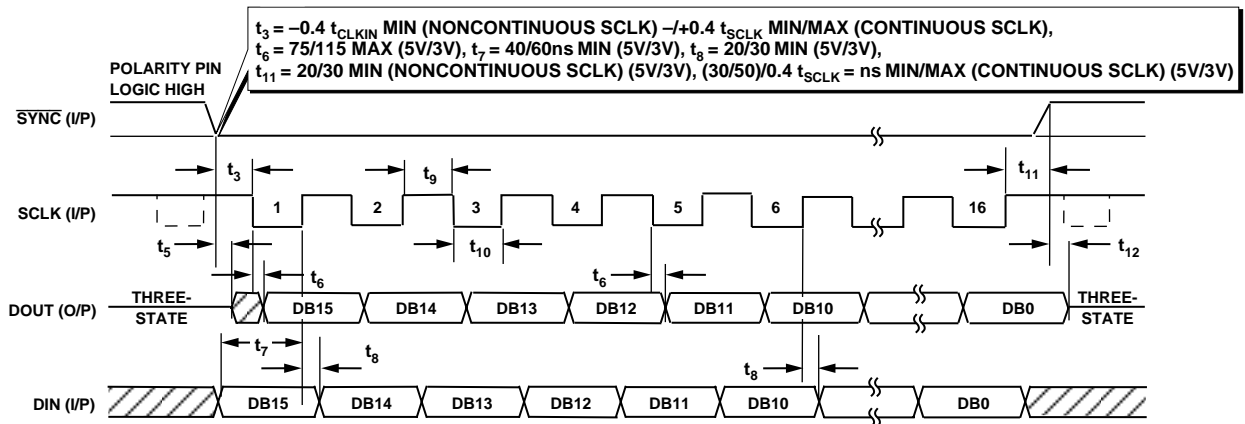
$t_3$ = –0.4 $t_{CLKIN}$ MIN (NONCONTINUOUS SCLK) –/+0.4 $t_{SCLK}$ MIN/MAX (CONTINUOUS SCLK), $t_6$ = 75/115 MAX (5V/3V), $t_7$ = 40/60ns MIN (5V/3V), $t_8$ = 20/30 MIN (5V/3V), $t_{11}$ = 20/30 MIN (NONCONTINUOUS SCLK) (5V/3V), (30/50)/0.4 $t_{SCLK}$ = ns MIN/MAX (CONTINUOUS SCLK) (5V/3V)

POLARITY PIN LOGIC HIGH

$\overline{SYNC}$ (I/P)

$t_3$ $t_9$ $t_{11}$

SCLK (I/P) 1 2 3 4 5 6 16

$t_5$ $t_{10}$ $t_{12}$

$t_6$ $t_6$

DOUT (O/P) THREE-STATE DB15 DB14 DB13 DB12 DB11 DB10 DB0 THREE-STATE

$t_7$ $t_8$ $t_8$

DIN (I/P) DB15 DB14 DB13 DB12 DB11 DB10 DB0